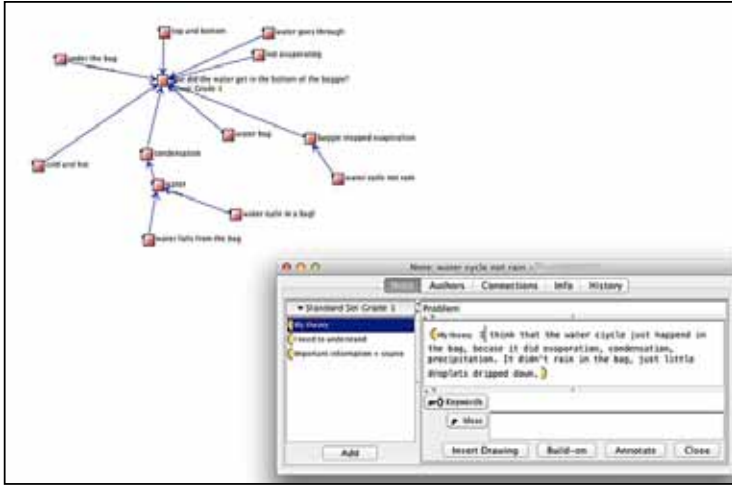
top and bottom
water goes through
not evaporating
under the bag
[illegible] did the water get in the bottom of the baggie?
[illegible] Grade 1
water bag
baggie stopped evaporation
condensation
cold and hot
water cycle not rain
water
water cycle in a bag!
water falls from the bag

Note: water cycle not rain

Note | Authors | Connections | Info | History

▾ Standard Sci Grade 1
My theory
I need to understand
Important information + source

Problem

My theory I think that the water cycle just happend in the bag, becaue it did evaporation, condensation, precipitation. It didn't rain in the bag, just little droplets dripped down.

Keywords
Mine

Add
Insert Drawing | Build-on | Annotate | Close